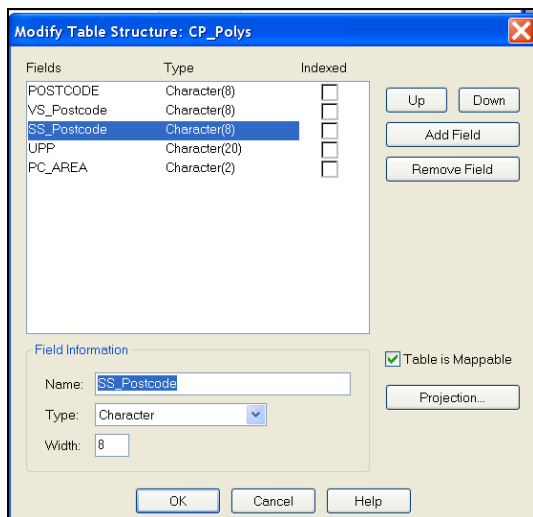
Modify Table Structure: CP_Polys

| Fields | Type | Indexed |
|---|---|---|
| POSTCODE | Character(8) | |
| VS_Postcode | Character(8) | |
| SS_Postcode | Character(8) | |
| UPP | Character(20) | |
| PC_AREA | Character(2) | |

Up
Down
Add Field
Remove Field

Field Information
Name: SS_Postcode
Type: Character
Width: 8

Table is Mappable
Projection...

OK
Cancel
Help